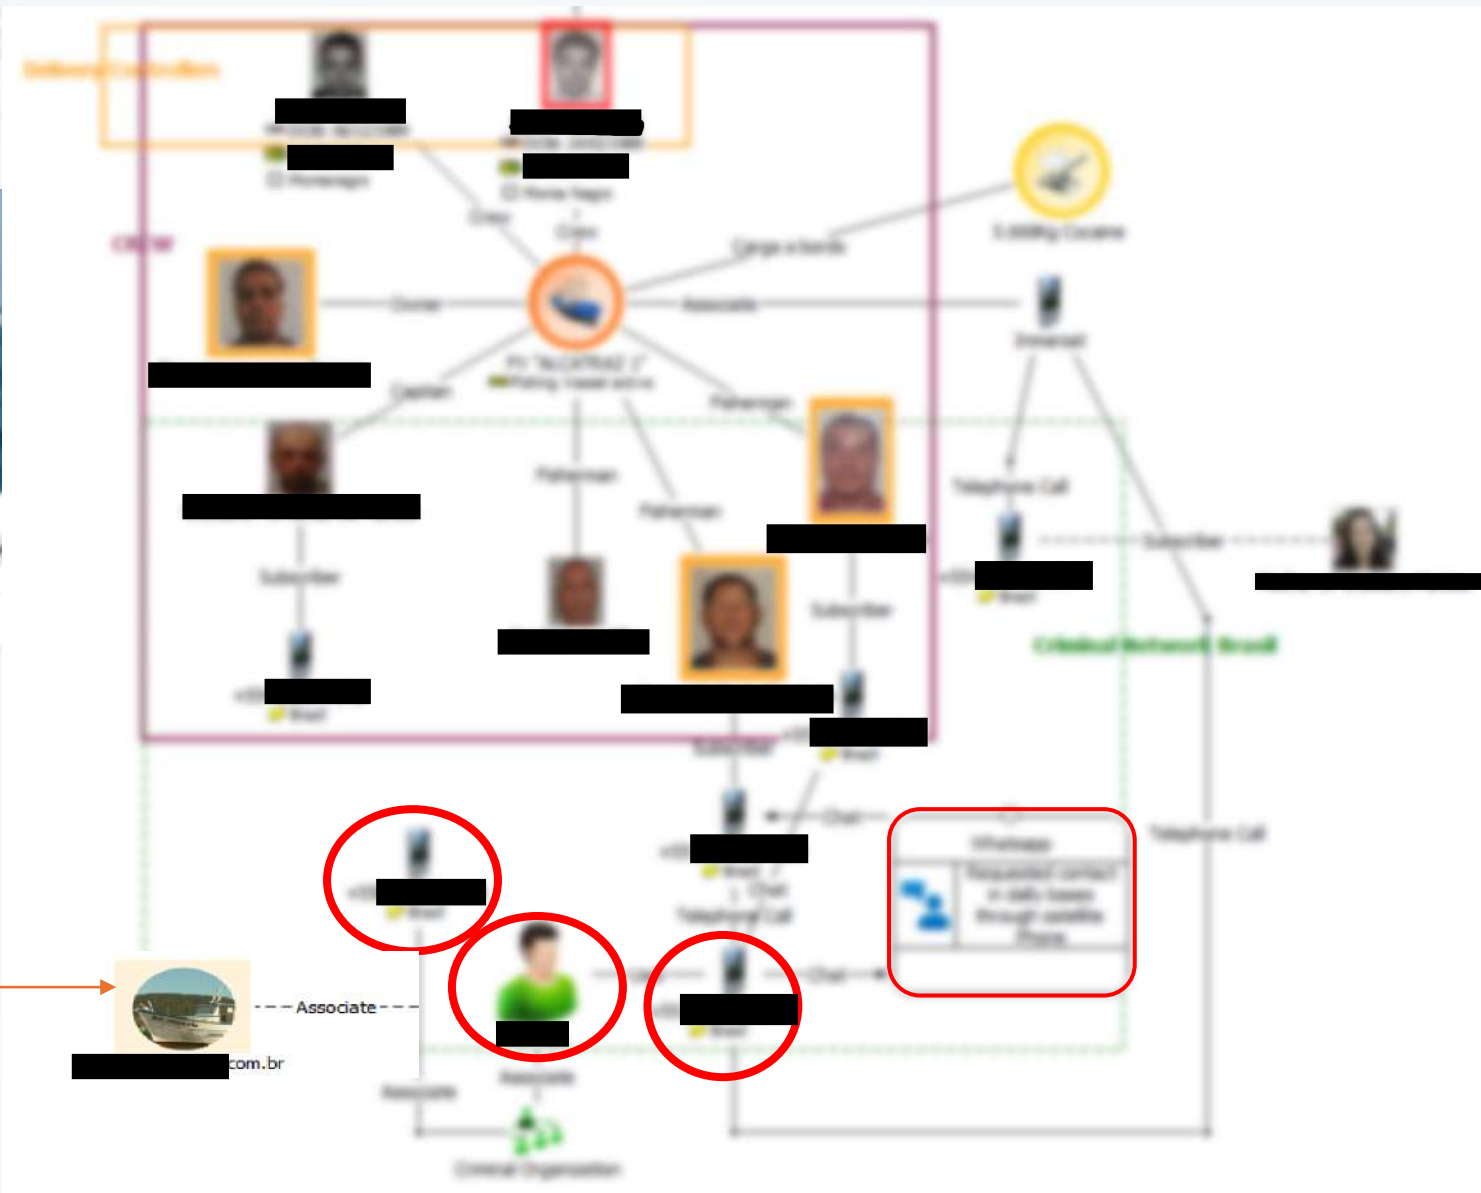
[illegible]

Crew

Crew

Crew

Cargo a bordo

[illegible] Cocaine

Owner

Associate

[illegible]

Captain

Fisherman

Fisherman

Fisherman

Telephone Call

Subscriber

Subscriber

Subscriber

Criminal Network Brazil

Subscriber

Chat

Whatsapp

Requested contact in daily bases through satellite Phone

Telephone Call

Chat

Telephone Call

Chat

Associate

com.br

Associate

Associate

Criminal Organization